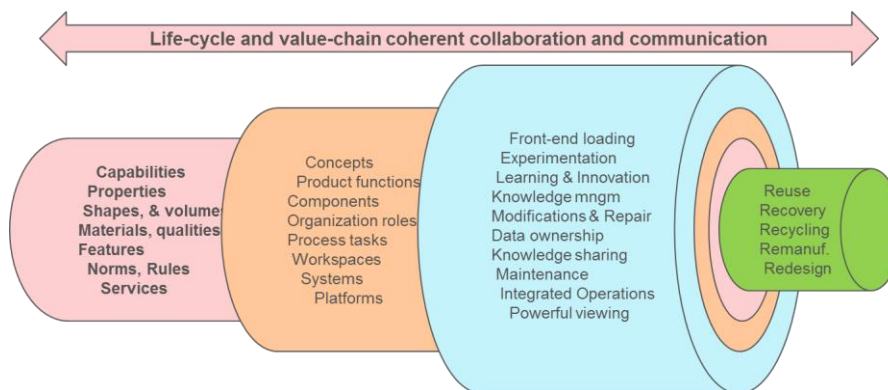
Life-cycle and value-chain coherent collaboration and communication

Capabilities
Properties
Shapes, & volume
Materials, qualities
Features
Norms, Rules
Services

Concepts
Product functions
Components
Organization roles
Process tasks
Workspaces
Systems
Platforms

Front-end loading
Experimentation
Learning & Innovation
Knowledge mngm
Modifications & Repair
Data ownership
Knowledge sharing
Maintenance
Integrated Operations
Powerful viewing

Reuse
Recovery
Recycling
Remanuf.
Redesign